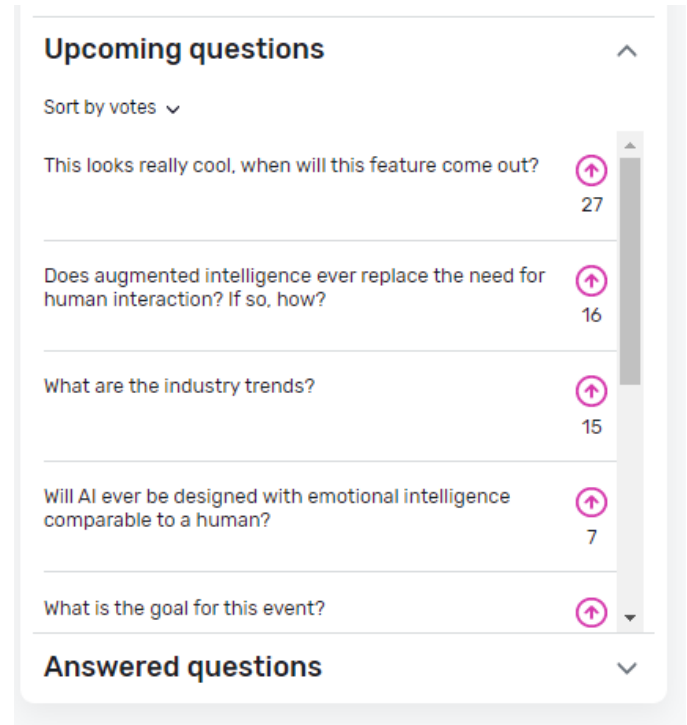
Upcoming questions

Sort by votes

This looks really cool, when will this feature come out?

27

Does augmented intelligence ever replace the need for human interaction? If so, how?

16

What are the industry trends?

15

Will AI ever be designed with emotional intelligence comparable to a human?

7

What is the goal for this event?

Answered questions